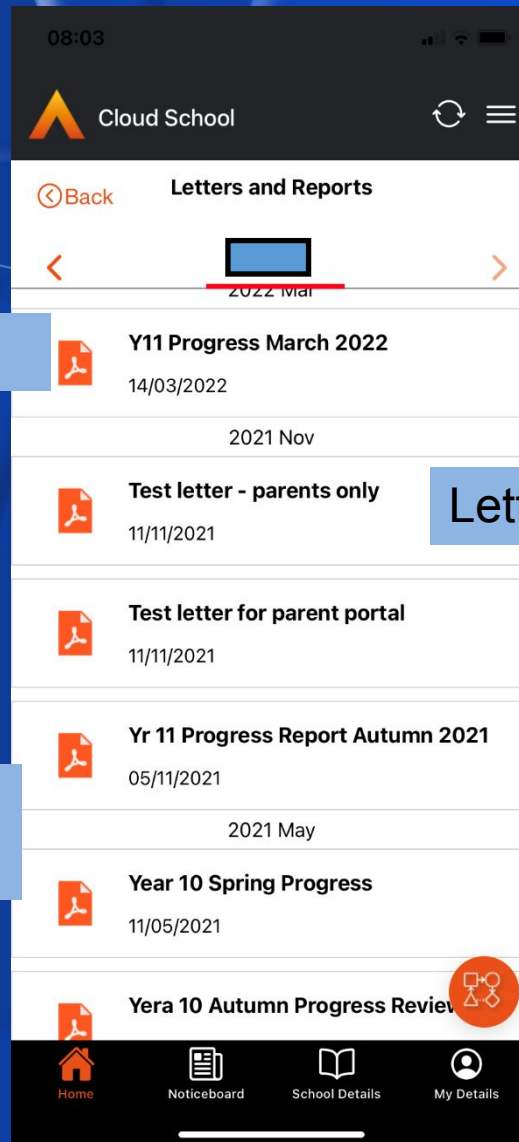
08:03

Cloud School

Back

Letters and Reports

2022 Mar

Y11 Progress March 2022

14/03/2022

2021 Nov

Test letter - parents only

Lett

11/11/2021

Test letter for parent portal

11/11/2021

Yr 11 Progress Report Autumn 2021

05/11/2021

2021 May

Year 10 Spring Progress

11/05/2021

Yera 10 Autumn Progress Review

Home

Noticeboard

School Details

My Details